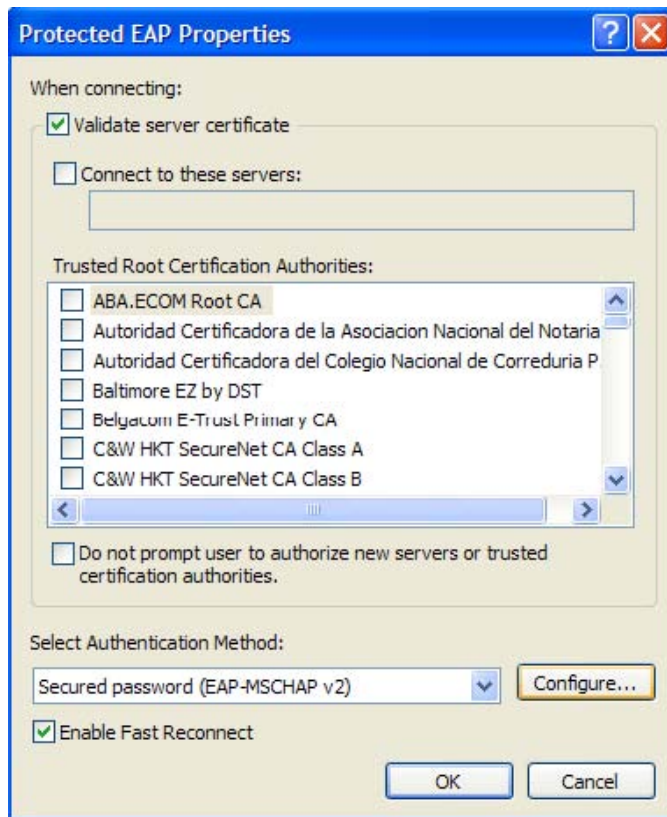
Protected EAP Properties

When connecting:

Validate server certificate

Connect to these servers:

Trusted Root Certification Authorities:

ABA.ECOM Root CA
Autoridad Certificadora de la Asociacion Nacional del Notaria
Autoridad Certificadora del Colegio Nacional de Correduria P
Baltimore EZ by DST
Belgacom E-Trust Primary CA
C&W HKT SecureNet CA Class A
C&W HKT SecureNet CA Class B

Do not prompt user to authorize new servers or trusted certification authorities.

Select Authentication Method:

Secured password (EAP-MSCHAP v2)

Configure...

Enable Fast Reconnect

OK

Cancel